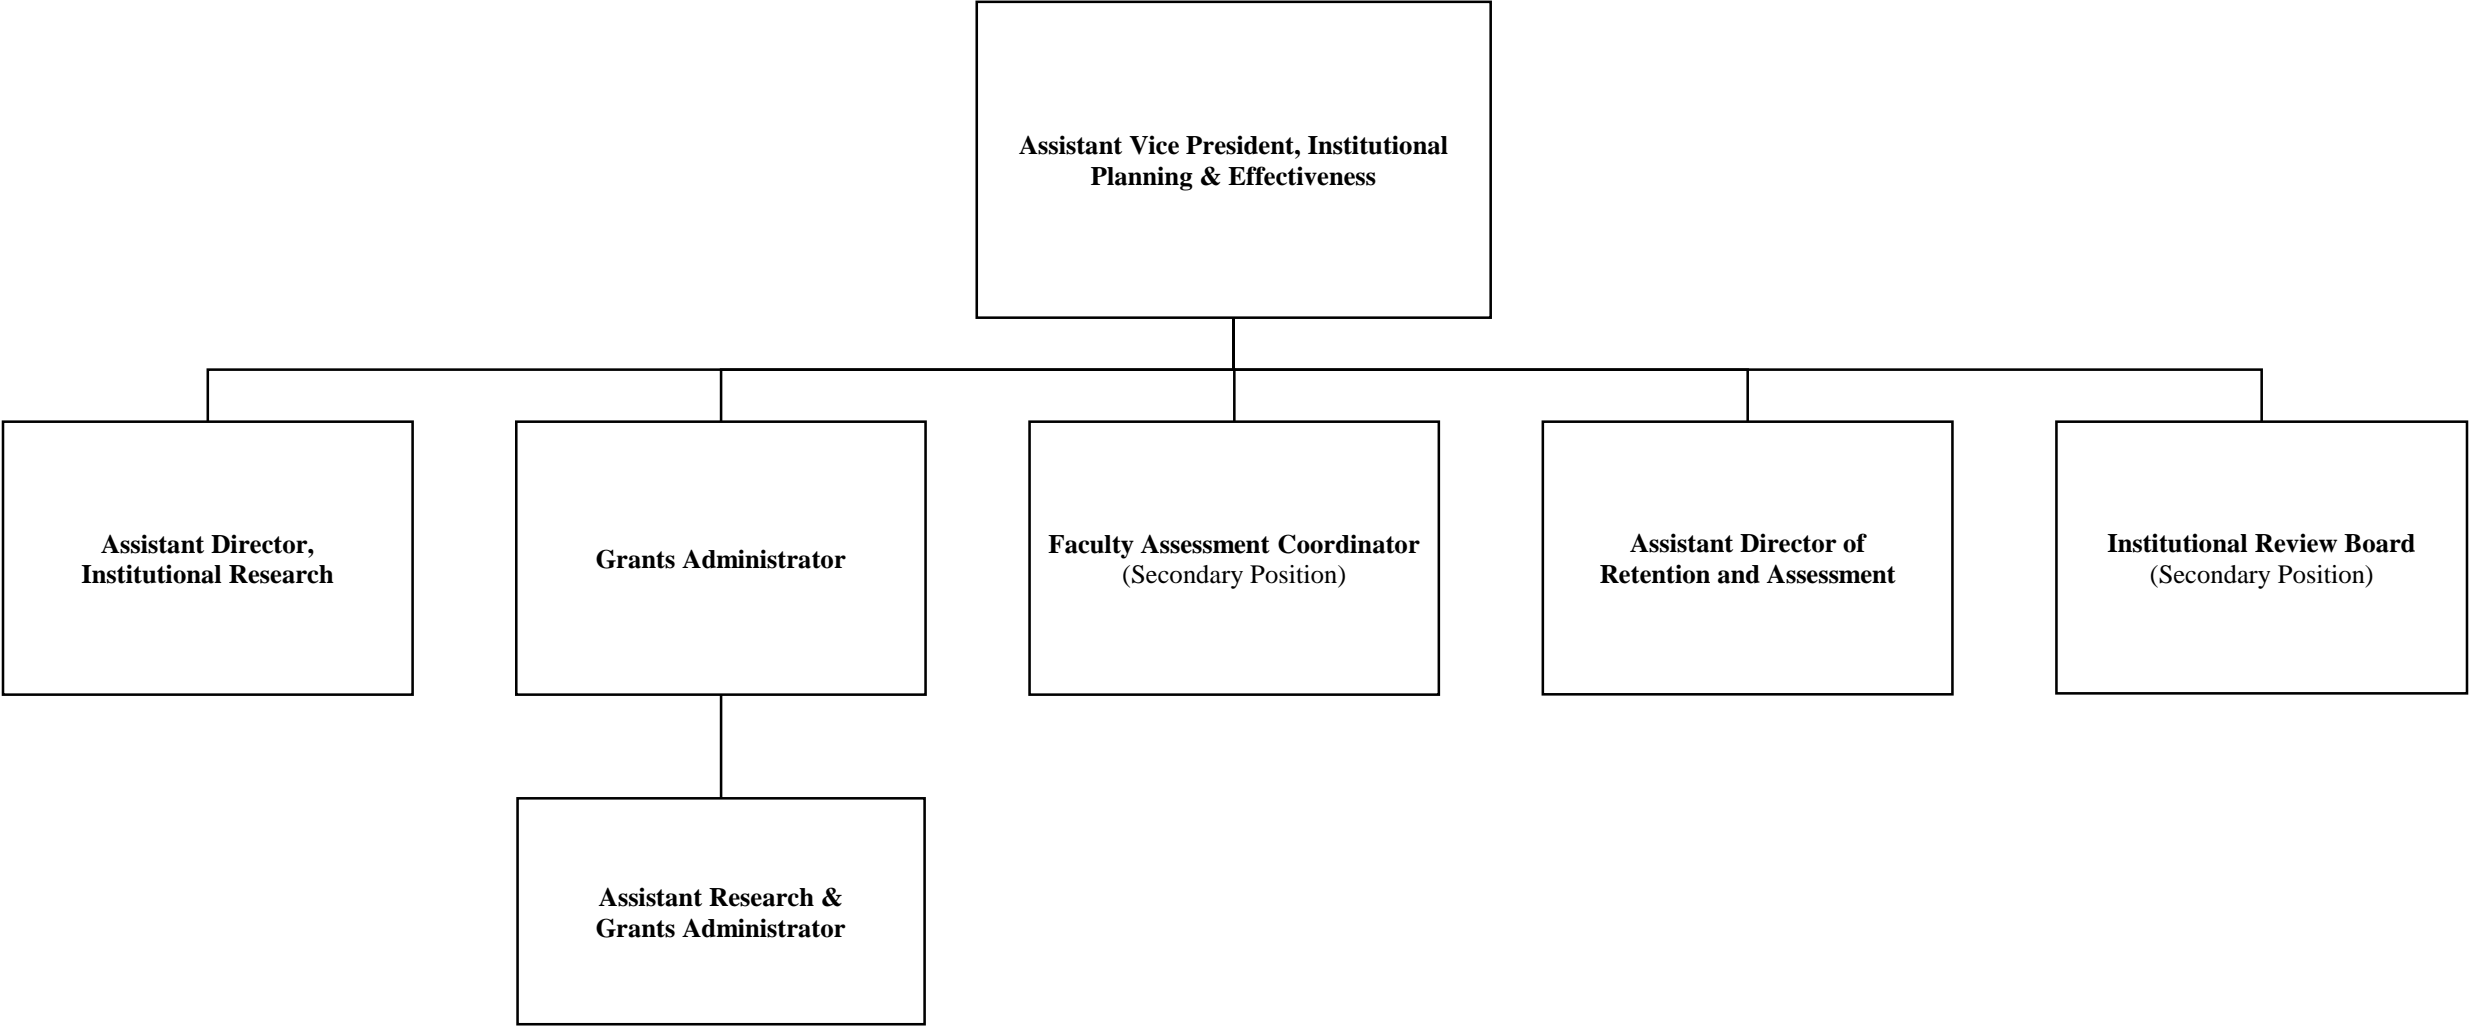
Assistant Vice President, Institutional Planning & Effectiveness

Assistant Director, Institutional Research

Grants Administrator

Faculty Assessment Coordinator (Secondary Position)

Assistant Director of Retention and Assessment

Institutional Review Board (Secondary Position)

Assistant Research & Grants Administrator